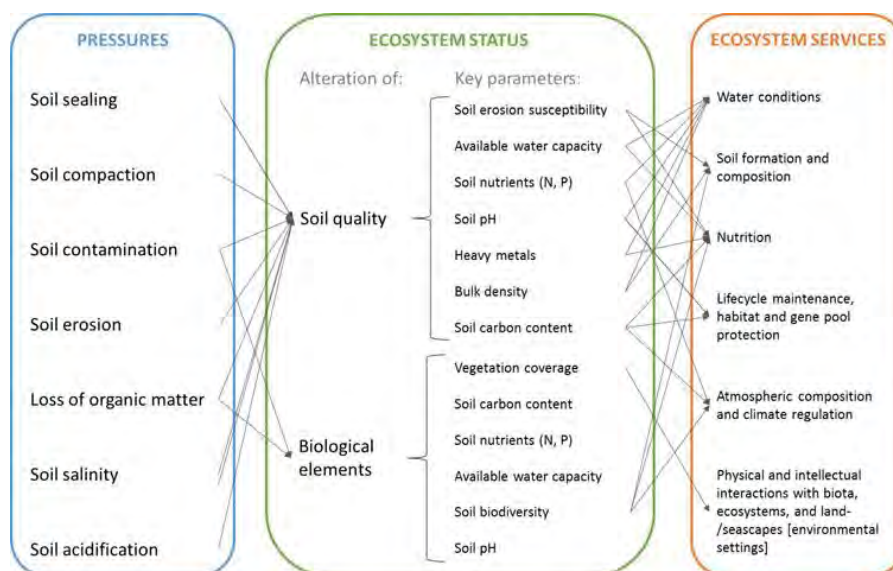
PRESSURES

Soil sealing

Soil compaction

Soil contamination

Soil erosion

Loss of organic matter

Soil salinity

Soil acidification

ECOSYSTEM STATUS

Alteration of:

Soil quality

Biological elements

Key parameters:

Soil erosion susceptibility

Available water capacity

Soil nutrients (N, P)

Soil pH

Heavy metals

Bulk density

Soil carbon content

Vegetation coverage

Soil carbon content

Soil nutrients (N, P)

Available water capacity

Soil biodiversity

Soil pH

ECOSYSTEM SERVICES

Water conditions

Soil formation and composition

Nutrition

Lifecycle maintenance, habitat and gene pool protection

Atmospheric composition and climate regulation

Physical and intellectual interactions with biota, ecosystems, and land-/seascapes [environmental settings]